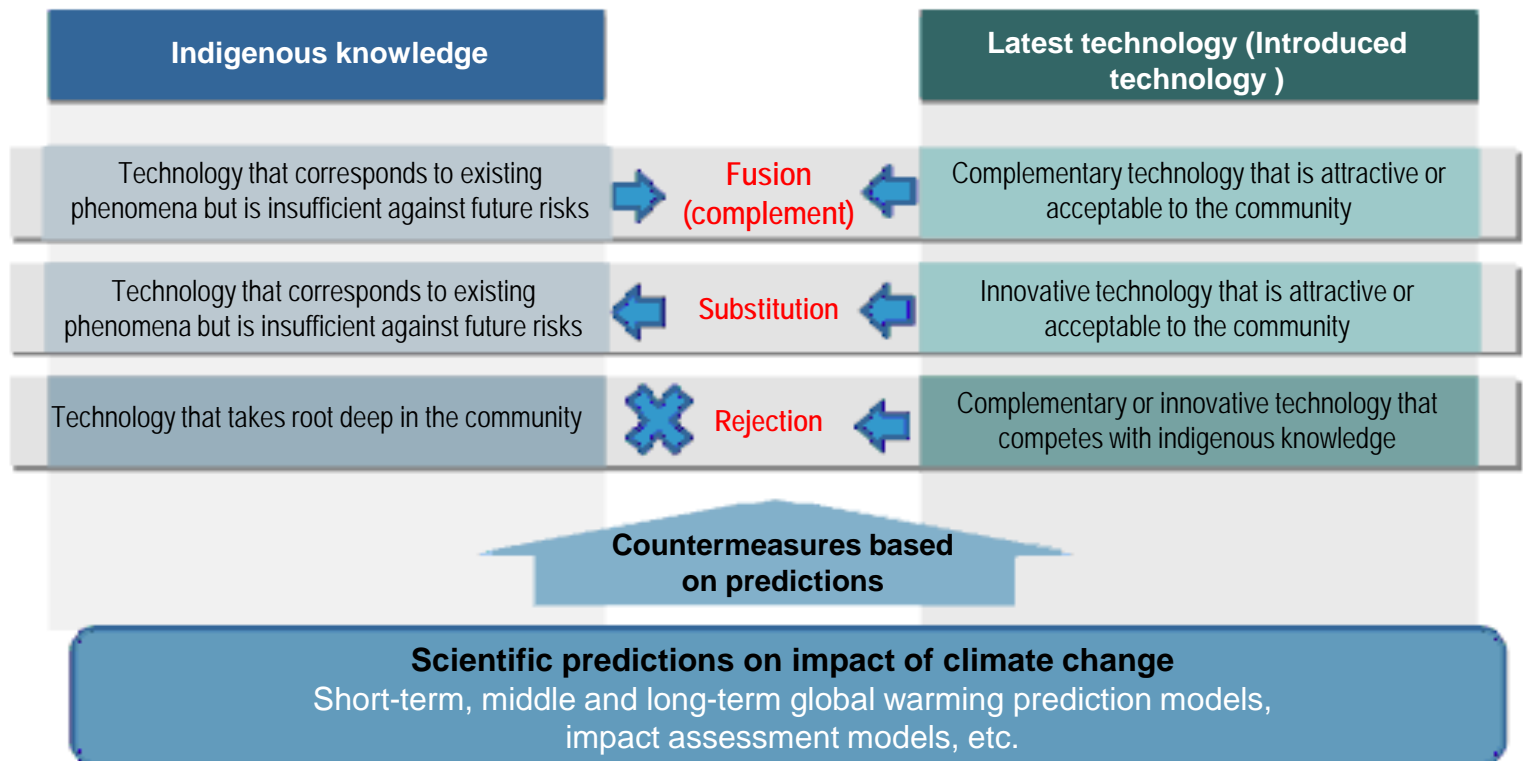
Indigenous knowledge

Latest technology (Introduced technology )

Technology that corresponds to existing phenomena but is insufficient against future risks

Fusion (complement)

Complementary technology that is attractive or acceptable to the community

Technology that corresponds to existing phenomena but is insufficient against future risks

Substitution

Innovative technology that is attractive or acceptable to the community

Technology that takes root deep in the community

Rejection

Complementary or innovative technology that competes with indigenous knowledge

Countermeasures based on predictions

Scientific predictions on impact of climate change
Short-term, middle and long-term global warming prediction models, impact assessment models, etc.